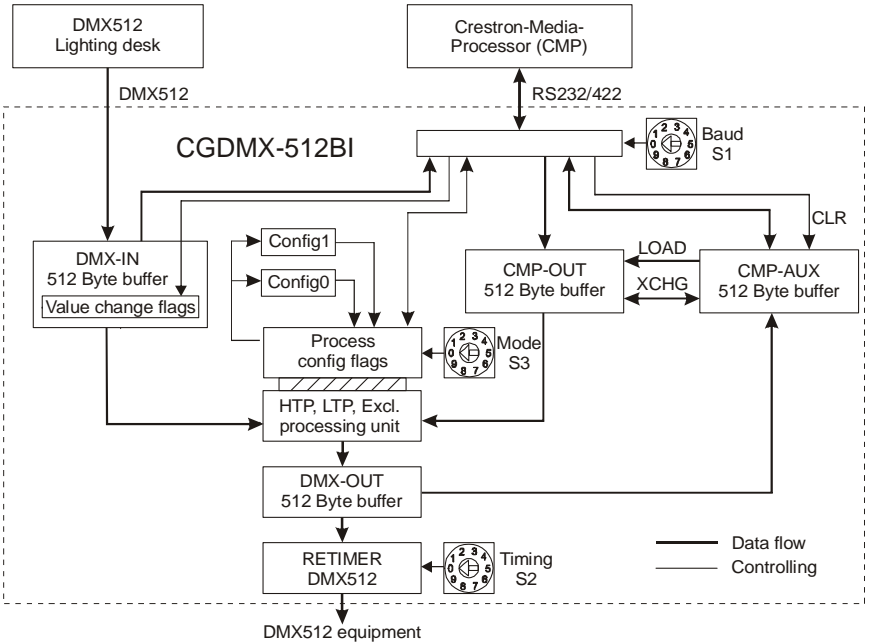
DMX512
Lighting desk

Crestron-Media-Processor (CMP)

DMX512

RS232/422

CGDMX-512BI

1 2 3 4 0 5 9 6 8 7

Baud
S1

CLR

Config1

LOAD

DMX-IN
512 Byte buffer

Config0

CMP-OUT
512 Byte buffer

XCHG

CMP-AUX
512 Byte buffer

Value change flags

Process
config flags

1 2 3 4 0 5 9 6 8 7

Mode
S3

HTP, LTP, Excl.
processing unit

DMX-OUT
512 Byte buffer

Data flow

Controlling

RETIMER
DMX512

1 2 3 4 0 5 9 6 8 7

Timing
S2

DMX512 equipment